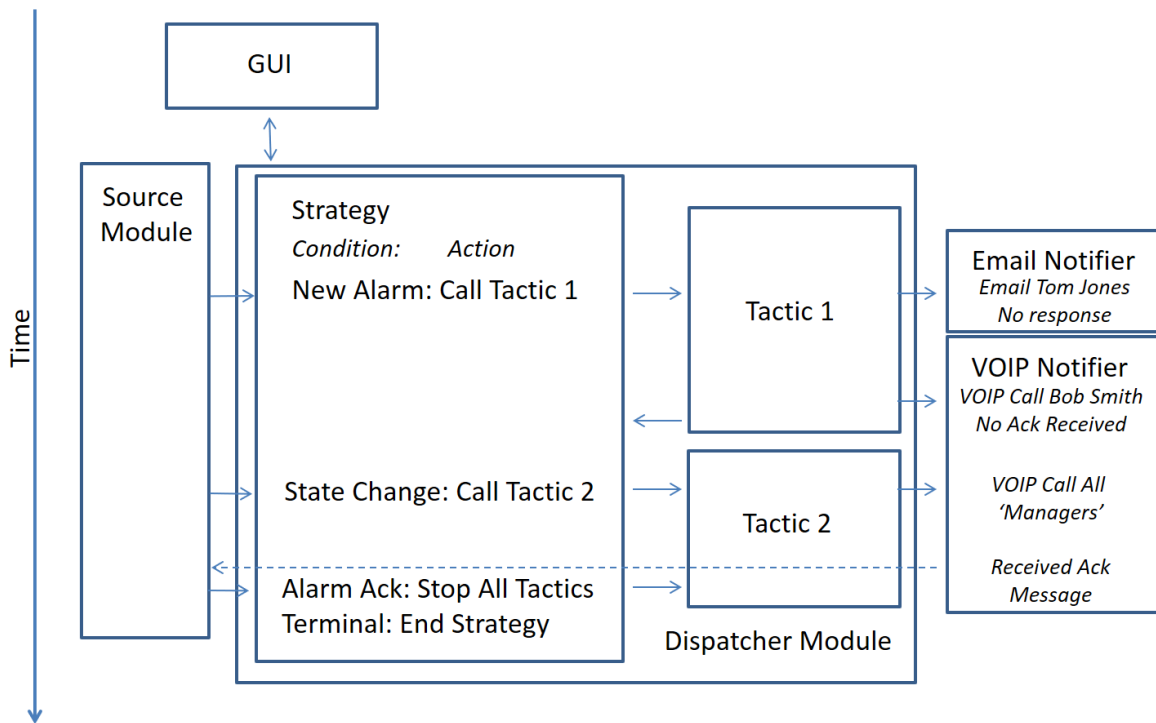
Time

GUI

Source Module

Strategy
*Condition:* *Action*
New Alarm: Call Tactic 1

State Change: Call Tactic 2

Alarm Ack: Stop All Tactics
Terminal: End Strategy

Tactic 1

Tactic 2

Dispatcher Module

Email Notifier
*Email Tom Jones*
*No response*

VOIP Notifier
*VOIP Call Bob Smith*
*No Ack Received*

*VOIP Call All 'Managers'*

*Received Ack Message*